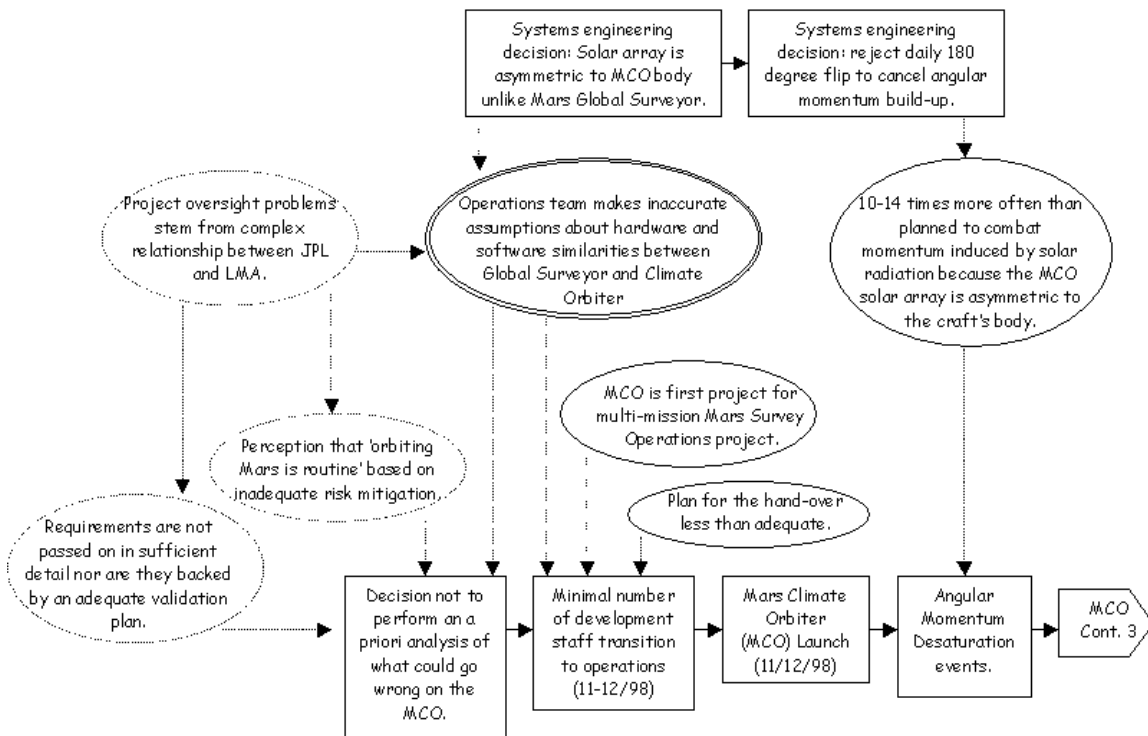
Systems engineering decision: Solar array is asymmetric to MCO body unlike Mars Global Surveyor.

Systems engineering decision: reject daily 180 degree flip to cancel angular momentum build-up.

Project oversight problems stem from complex relationship between JPL and LMA.

Operations team makes inaccurate assumptions about hardware and software similarities between Global Surveyor and Climate Orbiter

10-14 times more often than planned to combat momentum induced by solar radiation because the MCO solar array is asymmetric to the craft's body.

MCO is first project for multi-mission Mars Survey Operations project.

Perception that 'orbiting Mars is routine' based on inadequate risk mitigation.

Plan for the hand-over less than adequate.

Requirements are not passed on in sufficient detail nor are they backed by an adequate validation plan.

Decision not to perform an a priori analysis of what could go wrong on the MCO.

Minimal number of development staff transition to operations (11-12/98)

Mars Climate Orbiter (MCO) Launch (11/12/98)

Angular Momentum Desaturation events.

MCO Cont. 3